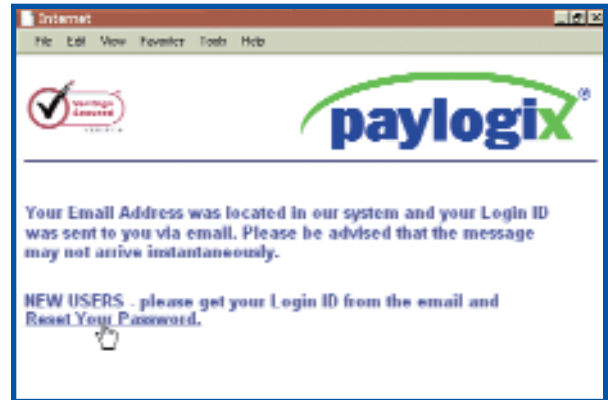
Internet

File Edit View Favorites Tools Help

Verisign Secured

paylogix®

Your Email Address was located in our system and your Login ID was sent to you via email. Please be advised that the message may not arrive instantaneously.

NEW USERS - please get your Login ID from the email and Reset Your Password.